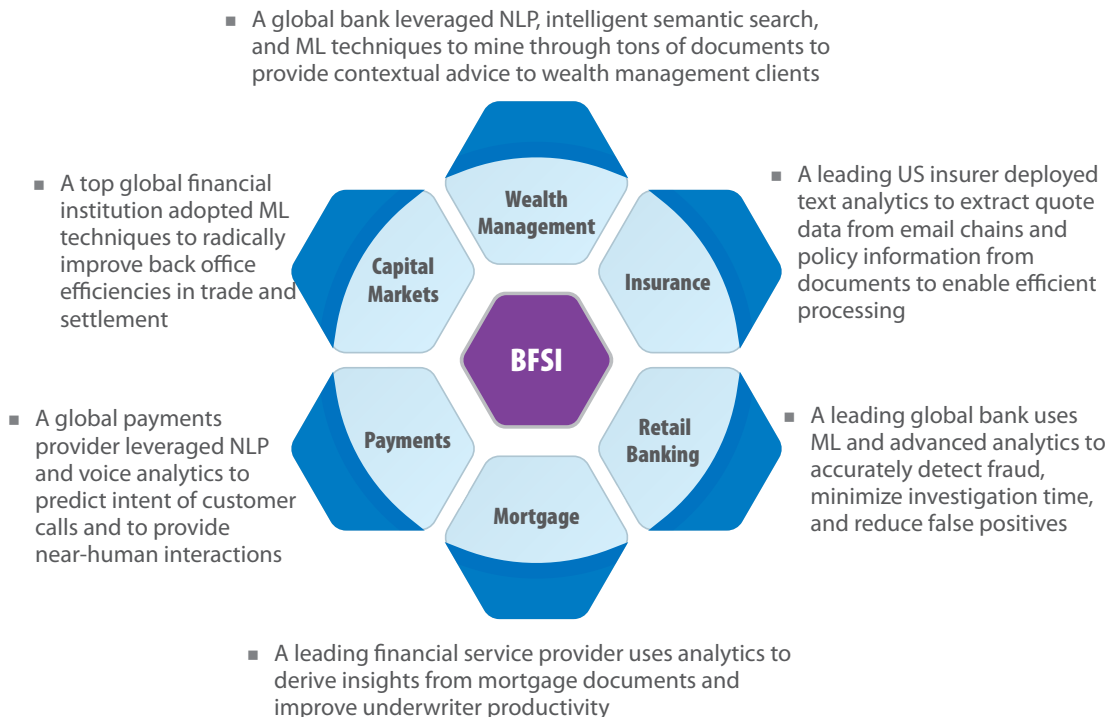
▪ A global bank leveraged NLP, intelligent semantic search, and ML techniques to mine through tons of documents to provide contextual advice to wealth management clients

▪ A top global financial institution adopted ML techniques to radically improve back office efficiencies in trade and settlement

Wealth Management

Capital Markets

Insurance

BFSI

Payments

Retail Banking

Mortgage

▪ A leading US insurer deployed text analytics to extract quote data from email chains and policy information from documents to enable efficient processing

▪ A global payments provider leveraged NLP and voice analytics to predict intent of customer calls and to provide near-human interactions

▪ A leading global bank uses ML and advanced analytics to accurately detect fraud, minimize investigation time, and reduce false positives

▪ A leading financial service provider uses analytics to derive insights from mortgage documents and improve underwriter productivity